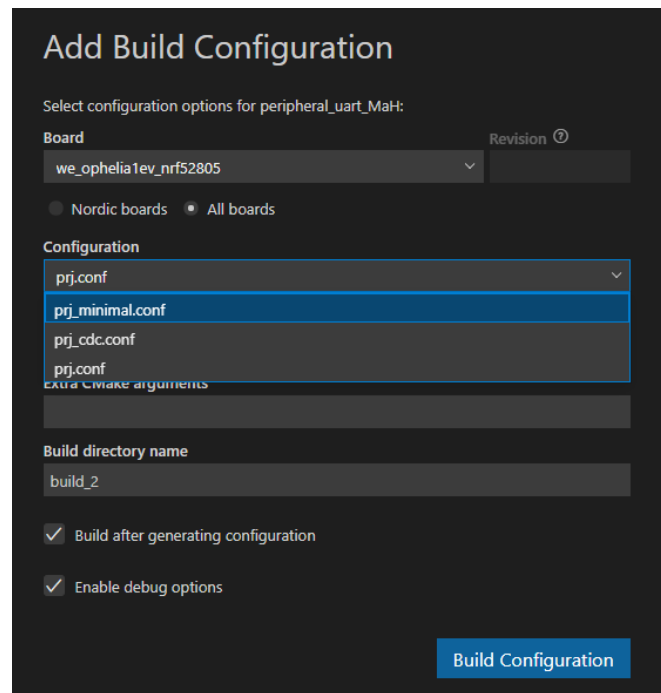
Add Build Configuration

Select configuration options for peripheral_uart_MaH:

Board

we_ophelia1ev_nrf52805

Revision ⓘ

Nordic boards  All boards

Configuration

prj.conf

prj_minimal.conf

prj_cdc.conf

prj.conf

Extra CMake arguments

Build directory name

build_2

Build after generating configuration

Enable debug options

Build Configuration